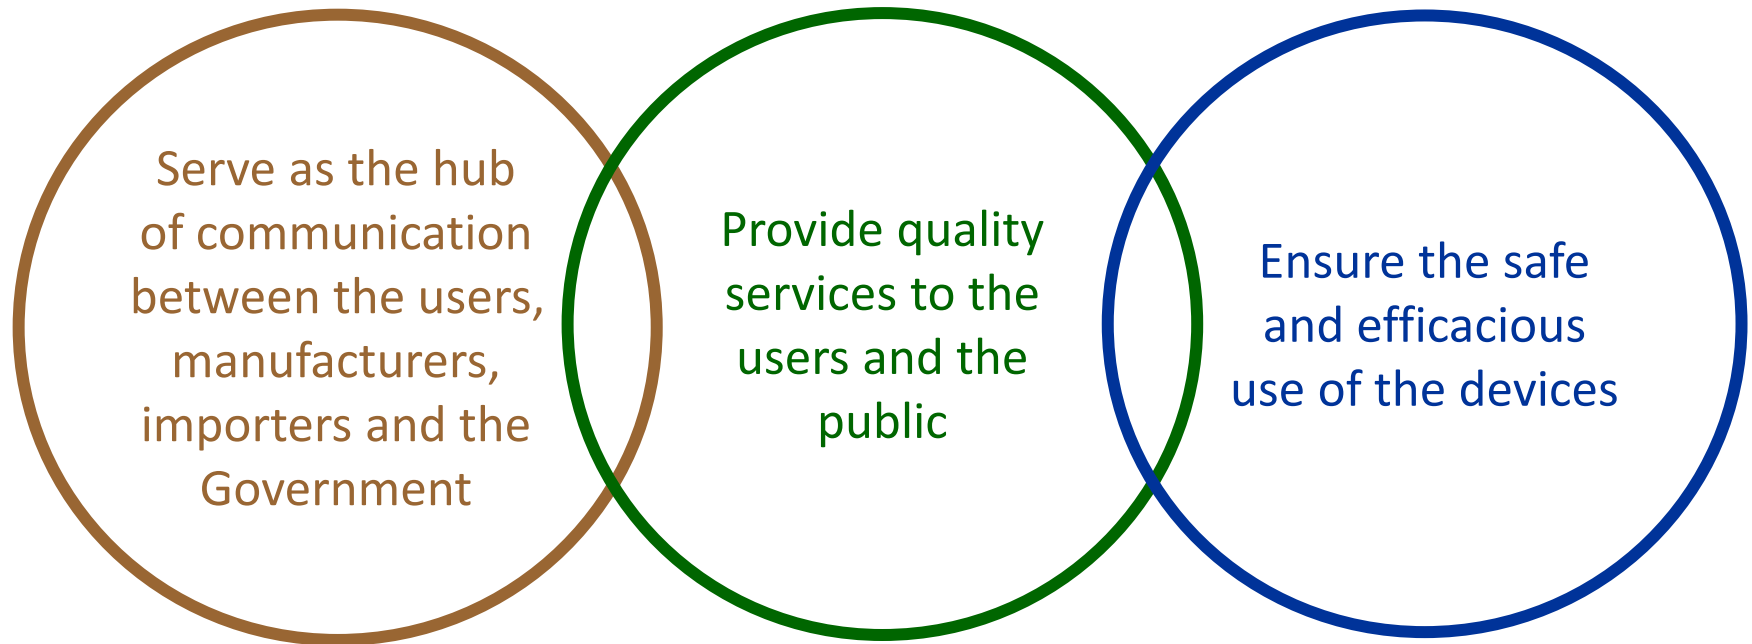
Serve as the hub of communication between the users, manufacturers, importers and the Government

Provide quality services to the users and the public

Ensure the safe and efficacious use of the devices